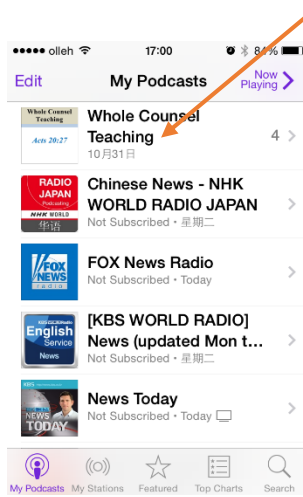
●●●●● olleh 17:00 84%

Edit My Podcasts Now Playing

Whole Counsel Teaching
Acts 20:27
Whole Counsel Teaching
10月31日
4

RADIO JAPAN Podcasting NHK WORLD 华语
Chinese News - NHK WORLD RADIO JAPAN
Not Subscribed • 星期二

FOX NEWS radio
FOX News Radio
Not Subscribed • Today

KBS English Service News
[KBS WORLD RADIO] News (updated Mon t...
Not Subscribed • Today

NEWS TODAY
News Today
Not Subscribed • Today

My Podcasts My Stations Featured Top Charts Search